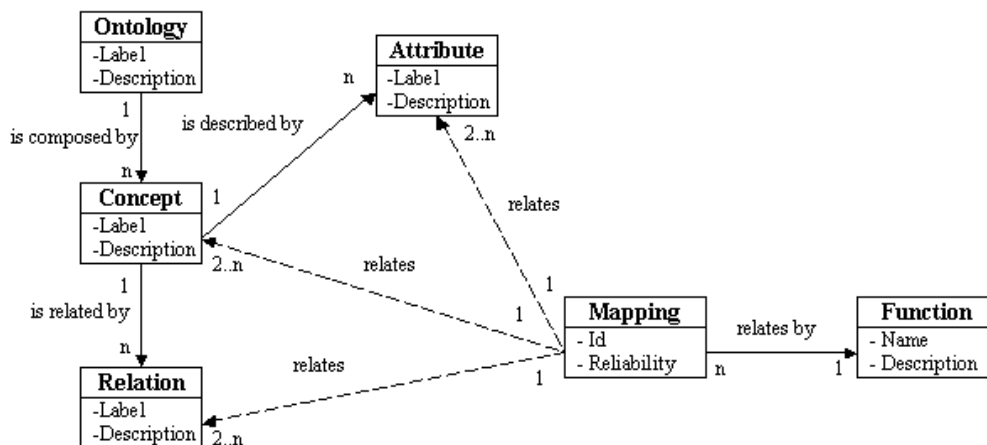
Ontology
-Label
-Description

1
is composed by
n

Concept
-Label
-Description

1
is related by
n

Relation
-Label
-Description

n
is described by
1

Attribute
-Label
-Description

2..n
relates
1

2..n
relates
1

relates
1
2..n

Mapping
- Id
- Reliability

relates by
n
1

Function
- Name
- Description